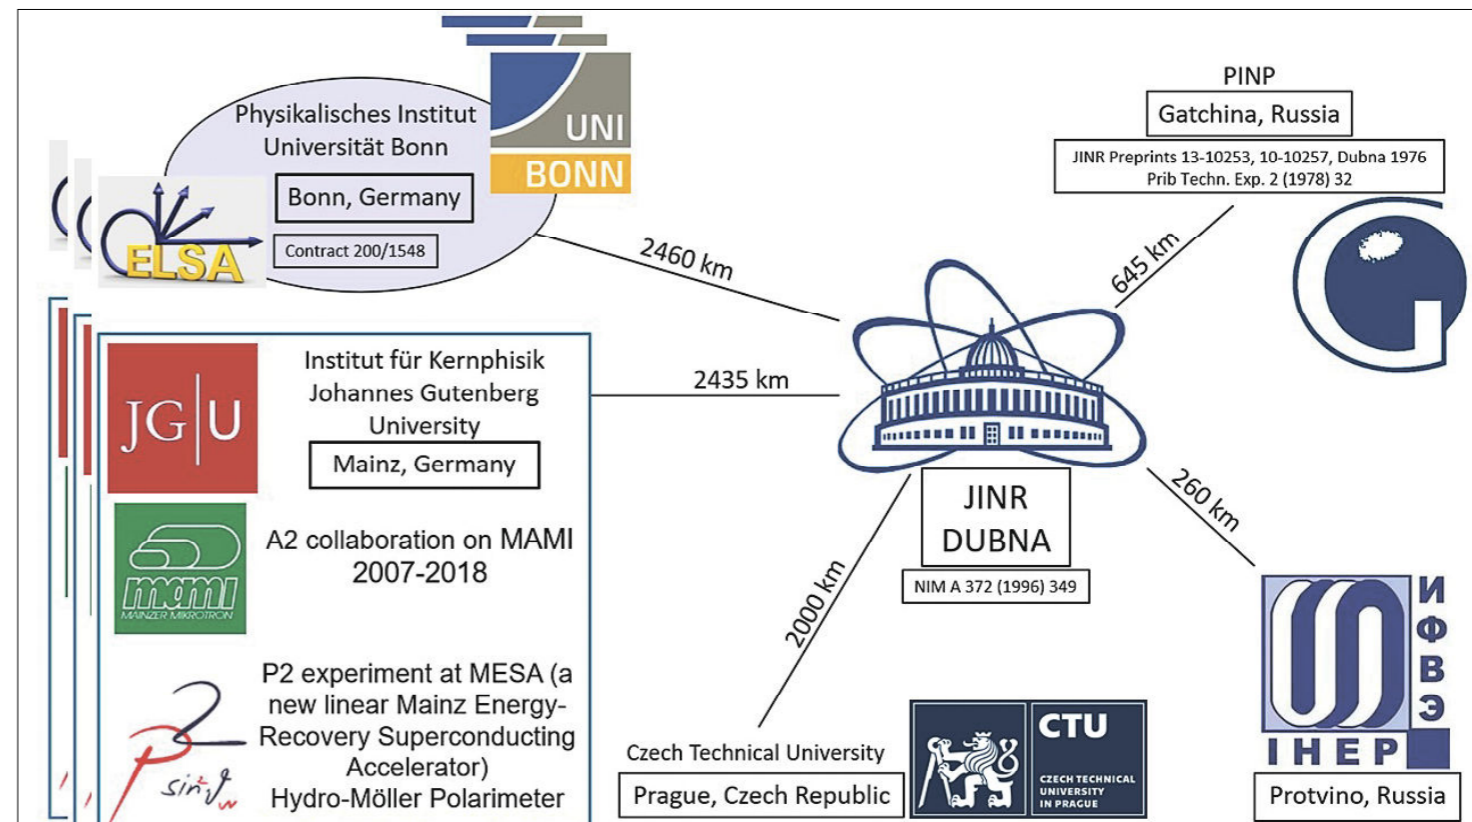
Physikalisches Institut Universität Bonn

UNI BONN

Bonn, Germany

ELSA

Contract 200/1548

2460 km

PINP

Gatchina, Russia

JINR Preprints 13-10253, 10-10257, Dubna 1976
Prib Techn. Exp. 2 (1978) 32

645 km

JG|U

Institut für Kernphisik Johannes Gutenberg University

Mainz, Germany

2435 km

mami
MAINZER MIKROTRON

A2 collaboration on MAMI 2007-2018

JINR DUBNA

NIM A 372 (1996) 349

260 km

2000 km

P2 experiment at MESA (a new linear Mainz Energy-Recovery Superconducting Accelerator)
Hydro-Möller Polarimeter

$\sin^2\vartheta_w$

Czech Technical University

Prague, Czech Republic

CTU
CZECH TECHNICAL UNIVERSITY IN PRAGUE

ИФВЭ
IHEP

Protvino, Russia